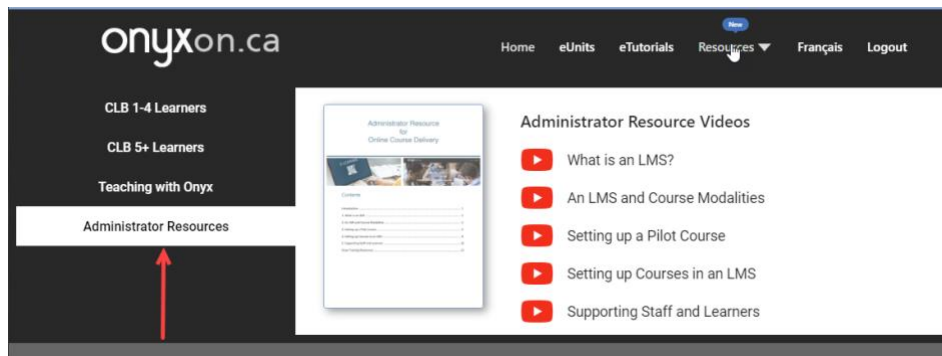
onyxon.ca

Home eUnits eTutorials New Resources Français Logout

CLB 1-4 Learners

CLB 5+ Learners

Teaching with Onyx

Administrator Resources

Administrator Resource for Online Course Delivery

Contents

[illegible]

Administrator Resource Videos

What is an LMS?

An LMS and Course Modalities

Setting up a Pilot Course

Setting up Courses in an LMS

Supporting Staff and Learners